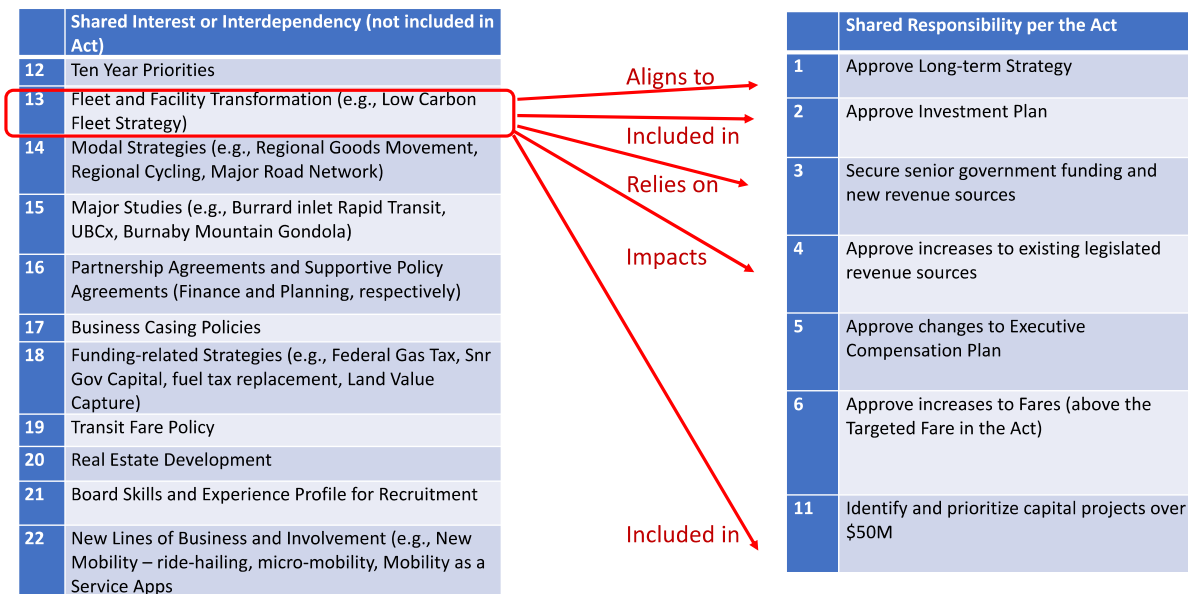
| | Shared Interest or Interdependency (not included in Act) |
|---|---|
| 12 | Ten Year Priorities |
| 13 | Fleet and Facility Transformation (e.g., Low Carbon Fleet Strategy) |
| 14 | Modal Strategies (e.g., Regional Goods Movement, Regional Cycling, Major Road Network) |
| 15 | Major Studies (e.g., Burrard inlet Rapid Transit, UBCx, Burnaby Mountain Gondola) |
| 16 | Partnership Agreements and Supportive Policy Agreements (Finance and Planning, respectively) |
| 17 | Business Casing Policies |
| 18 | Funding-related Strategies (e.g., Federal Gas Tax, Snr Gov Capital, fuel tax replacement, Land Value Capture) |
| 19 | Transit Fare Policy |
| 20 | Real Estate Development |
| 21 | Board Skills and Experience Profile for Recruitment |
| 22 | New Lines of Business and Involvement (e.g., New Mobility – ride-hailing, micro-mobility, Mobility as a Service Apps |

Aligns to

Included in

Relies on

Impacts

Included in

| | Shared Responsibility per the Act |
|---|---|
| 1 | Approve Long-term Strategy |
| 2 | Approve Investment Plan |
| 3 | Secure senior government funding and new revenue sources |
| 4 | Approve increases to existing legislated revenue sources |
| 5 | Approve changes to Executive Compensation Plan |
| 6 | Approve increases to Fares (above the Targeted Fare in the Act) |
| 11 | Identify and prioritize capital projects over $50M |